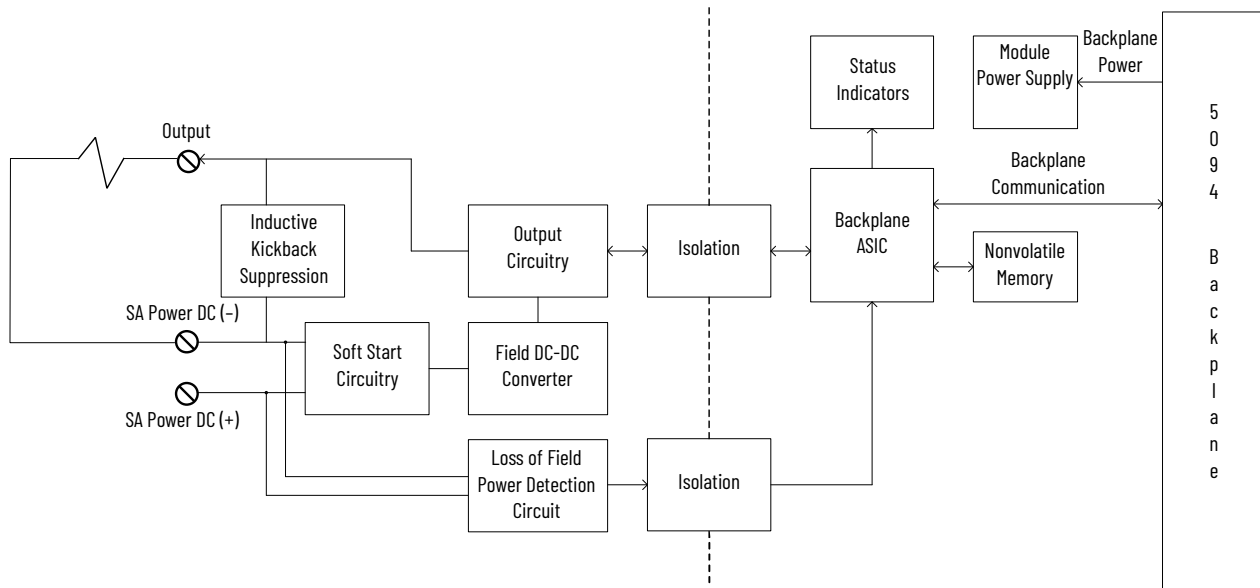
Output

Inductive Kickback Suppression

SA Power DC (–)

SA Power DC (+)

Soft Start Circuitry

Output Circuitry

Field DC-DC Converter

Loss of Field Power Detection Circuit

Isolation

Isolation

Status Indicators

Module Power Supply

Backplane Power

Backplane Communication

Backplane ASIC

Nonvolatile Memory

5094 Backplane